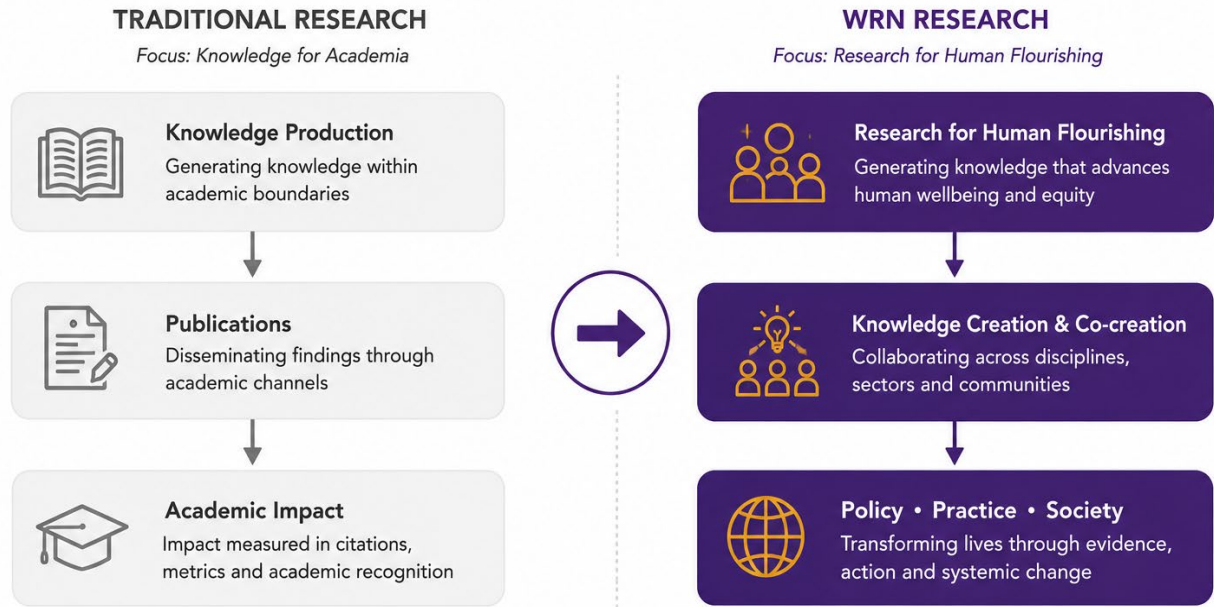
TRADITIONAL RESEARCH

Focus: Knowledge for Academia

Knowledge Production
Generating knowledge within academic boundaries

Publications
Disseminating findings through academic channels

Academic Impact
Impact measured in citations, metrics and academic recognition

WRN RESEARCH

Focus: Research for Human Flourishing

Research for Human Flourishing
Generating knowledge that advances human wellbeing and equity

Knowledge Creation & Co-creation
Collaborating across disciplines, sectors and communities

Policy • Practice • Society
Transforming lives through evidence, action and systemic change